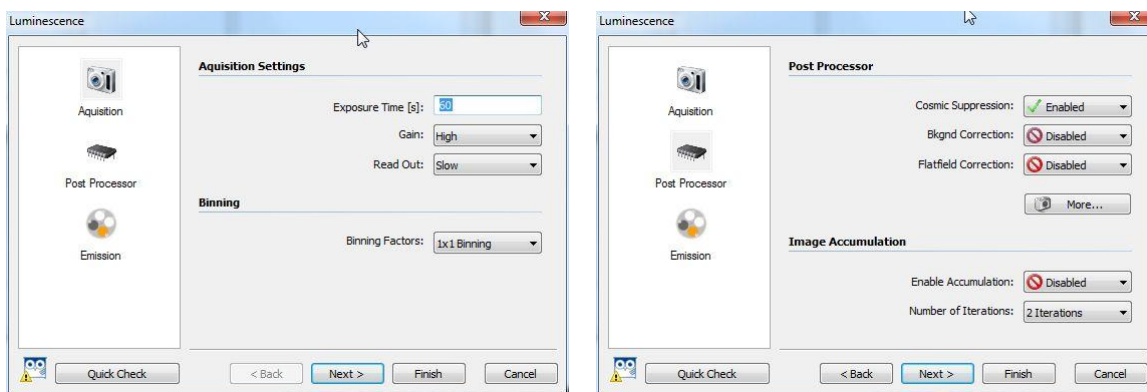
Luminescence

Aquisition

Post Processor

Emission

Aquisition Settings

Exposure Time [s]: 60

Gain: High

Read Out: Slow

Binning

Binning Factors: 1x1 Binning

Quick Check

< Back

Next >

Finish

Cancel

Luminescence

Aquisition

Post Processor

Emission

Post Processor

Cosmic Suppression: Enabled

Bkgnd Correction: Disabled

Flatfield Correction: Disabled

More...

Image Accumulation

Enable Accumulation: Disabled

Number of Iterations: 2 Iterations

Quick Check

< Back

Next >

Finish

Cancel